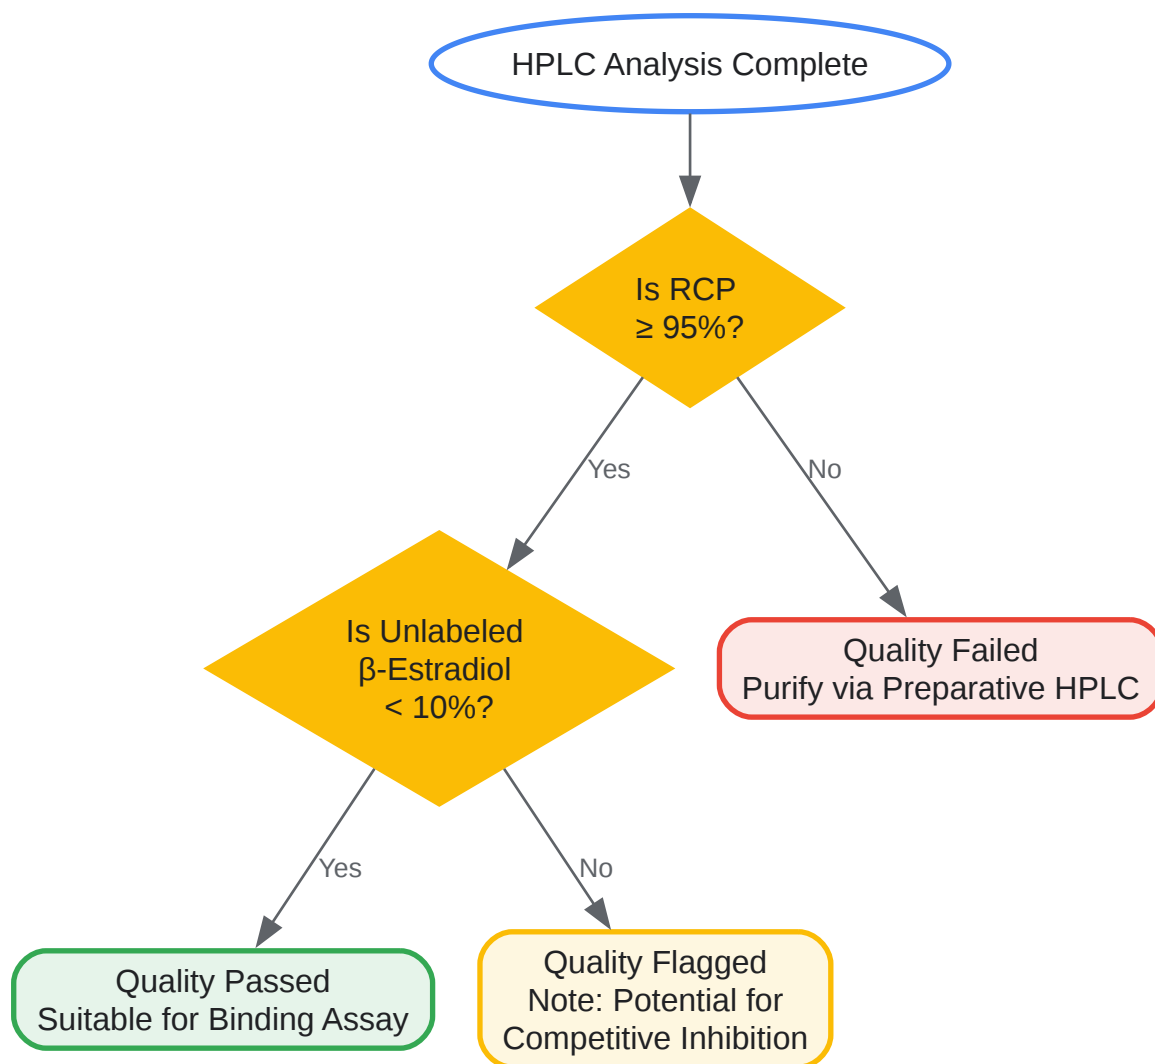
HPLC Analysis Complete

Is RCP
≥ 95%?

Yes

No

Is Unlabeled
β-Estradiol
< 10%?

Quality Failed
Purify via Preparative HPLC

Yes

No

Quality Passed
Suitable for Binding Assay

Quality Flagged
Note: Potential for
Competitive Inhibition